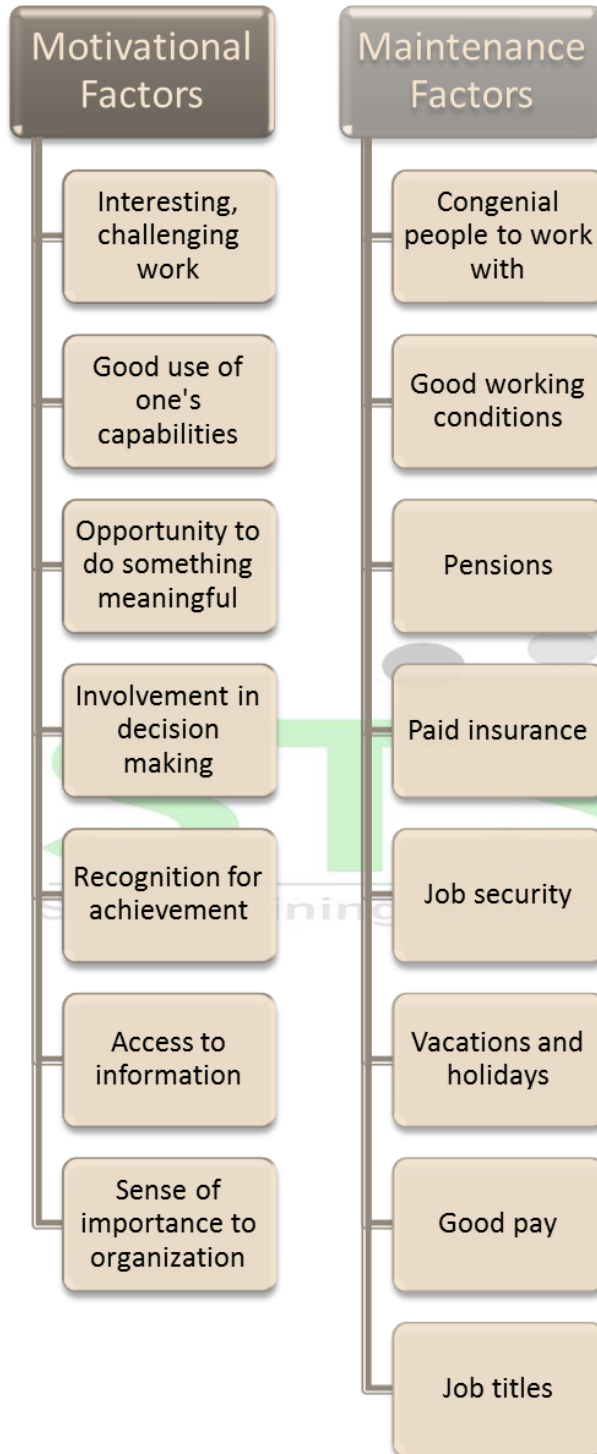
Motivational Factors

Interesting, challenging work

Good use of one's capabilities

Opportunity to do something meaningful

Involvement in decision making

Recognition for achievement

Access to information

Sense of importance to organization

Maintenance Factors

Congenial people to work with

Good working conditions

Pensions

Paid insurance

Job security

Vacations and holidays

Good pay

Job titles